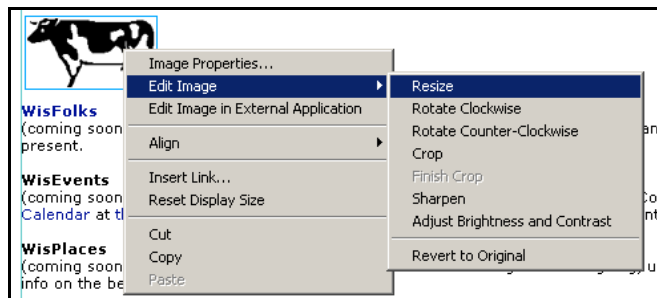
WisFolks
(coming soon
present.

WisEvents
(coming soon
Calendar at th

WisPlaces
(coming soon
info on the be

Image Properties...
Edit Image
Edit Image in External Application
Align
Insert Link...
Reset Display Size
Cut
Copy
Paste

Resize
Rotate Clockwise
Rotate Counter-Clockwise
Crop
Finish Crop
Sharpen
Adjust Brightness and Contrast
Revert to Original

an
Co
nt
u